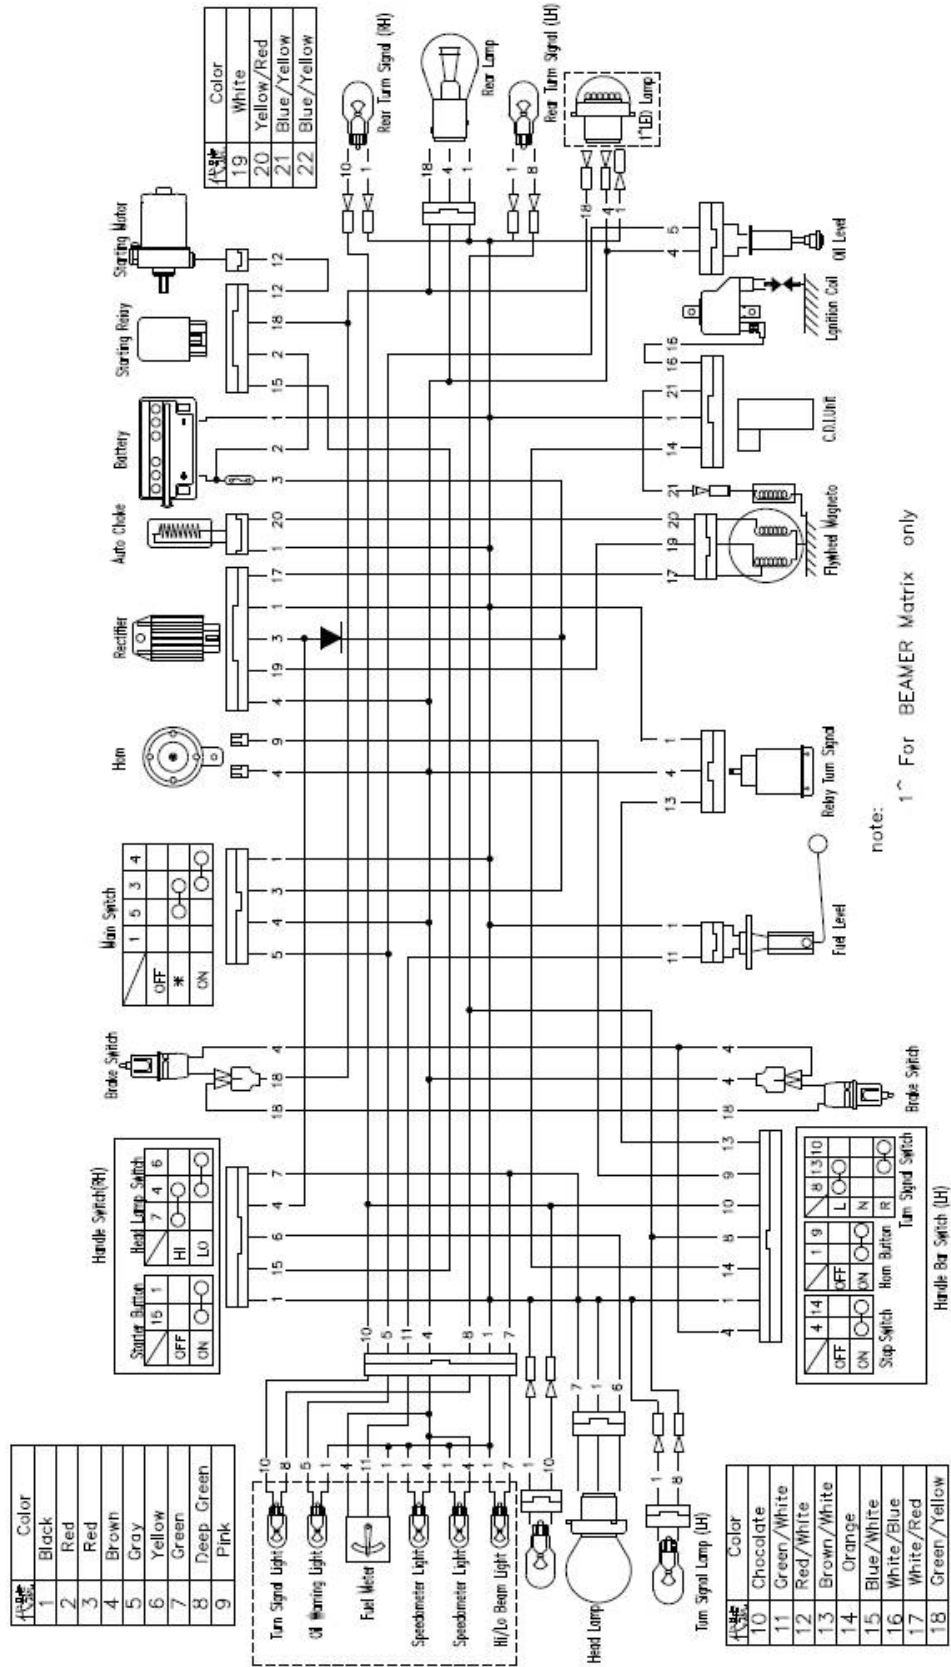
| 代號 | Color |
|---|---|
| 19 | White |
| 20 | Yellow/Red |
| 21 | Blue/Yellow |
| 22 | Blue/Yellow |

Rear Turn Signal (RH)
Rear Lamp
Rear Turn Signal (LH)
(*LED) Lamp
Starting Motor
Oil Level
Starting Relay
Ignition Coil
Battery
C.D.I.Unit
Auto Choke
Flywheel Magneto
Rectifier
Horn
Relay Turn Signal
Main Switch

| | 1 | 5 | 3 | 4 |
|---|---|---|---|---|
| OFF | | | | |
| * | | O-O | | |
| ON | | | O-O | |

Fuel Level
Brake Switch
Brake Switch
note:
1^ For BEAMER Matrix only

Handle Switch(RH)
Starter Button

| | 15 | 1 |
|---|---|---|
| OFF | | |
| ON | O-O | |

Head Lamp Switch

| | 7 | 4 | 6 |
|---|---|---|---|
| HI | O-O | | |
| LO | | O-O | |

Stop Switch

| | 4 | 14 |
|---|---|---|
| OFF | | |
| ON | O-O | |

Horn Button

| | 1 | 9 |
|---|---|---|
| OFF | | |
| ON | O-O | |

Turn Signal Switch

| | 8 | 13 | 10 |
|---|---|---|---|
| L | O-O | | |
| N | | | |
| R | | O-O | |

Handle Bar Switch (LH)

| 代號 | Color |
|---|---|
| 1 | Black |
| 2 | Red |
| 3 | Red |
| 4 | Brown |
| 5 | Gray |
| 6 | Yellow |
| 7 | Green |
| 8 | Deep Green |
| 9 | Pink |

Turn Signal Light
Oil Warning Light
Fuel Meter
Speedometer Light
Speedometer Light
Hi/Lo Beam Light
Head Lamp
Turn Signal Lamp (LH)

| 代號 | Color |
|---|---|
| 10 | Chocolate |
| 11 | Green/White |
| 12 | Red/White |
| 13 | Brown/White |
| 14 | Orange |
| 15 | Blue/White |
| 16 | White/Blue |
| 17 | White/Red |
| 18 | Green/Yellow |